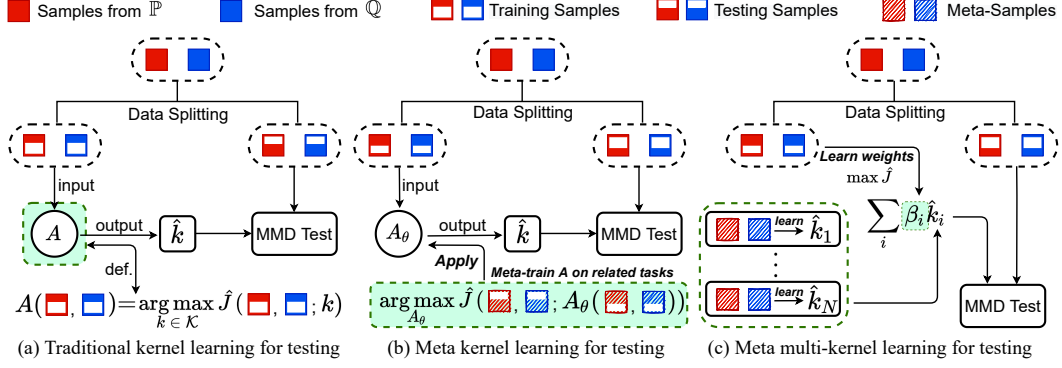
Samples from $\mathbb{P}$ Samples from $\mathbb{Q}$ Training Samples Testing Samples Meta-Samples

Data Splitting

input

$A$

output

$\hat{k}$

MMD Test

def.

$A($ , $)=\arg\max_{k \in \mathcal{K}} \hat{J}($ , $; k)$

(a) Traditional kernel learning for testing

Data Splitting

input

$A_\theta$

output

$\hat{k}$

MMD Test

Apply

Meta-train A on related tasks

$\arg\max_{A_\theta} \hat{J}($ , $; A_\theta($ , $))$

(b) Meta kernel learning for testing

Data Splitting

Learn weights

$\max \hat{J}$

learn $\hat{k}_1$

learn $\hat{k}_N$

$\sum_i \beta_i \hat{k}_i$

MMD Test

(c) Meta multi-kernel learning for testing